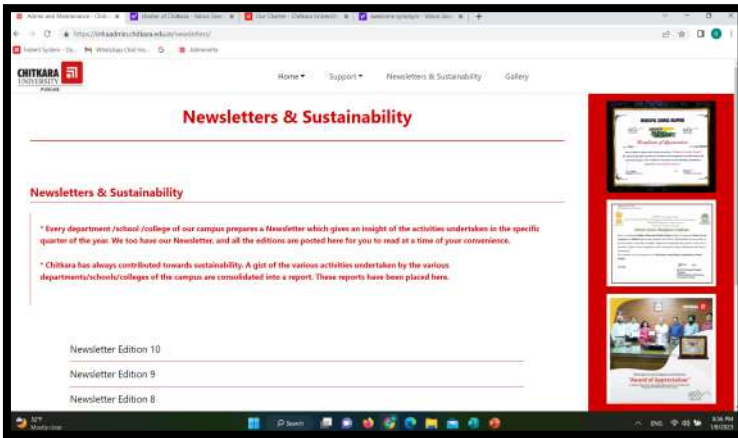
Admin and Maintenance - Chit... | charter of Chitkara - Yahoo Sear... | Our Charter - Chitkara Universit... | awesome synonym - Yahoo Sear... | +

https://infraadmin.chitkara.edu.in/newsletters/

Talent System - Ou... | WhatsApp Chat Ho... | G | Admanrefs

CHITKARA UNIVERSITY PUNJAB

Home ▾ Support ▾ Newsletters & Sustainability Gallery

Newsletters & Sustainability

Newsletters & Sustainability

* Every department /school /college of our campus prepares a Newsletter which gives an insight of the activities undertaken in the specific quarter of the year. We too have our Newsletter, and all the editions are posted here for you to read at a time of your convenience.

* Chitkara has always contributed towards sustainability. A gist of the various activities undertaken by the various departments/schools/colleges of the campus are consolidated into a report. These reports have been placed here.

Newsletter Edition 10

Newsletter Edition 9

Newsletter Edition 8

Certificate of Appreciation

"Award of Appreciation"

32°F Mostly clear

Search

ENG 8:56 PM 1/8/2023